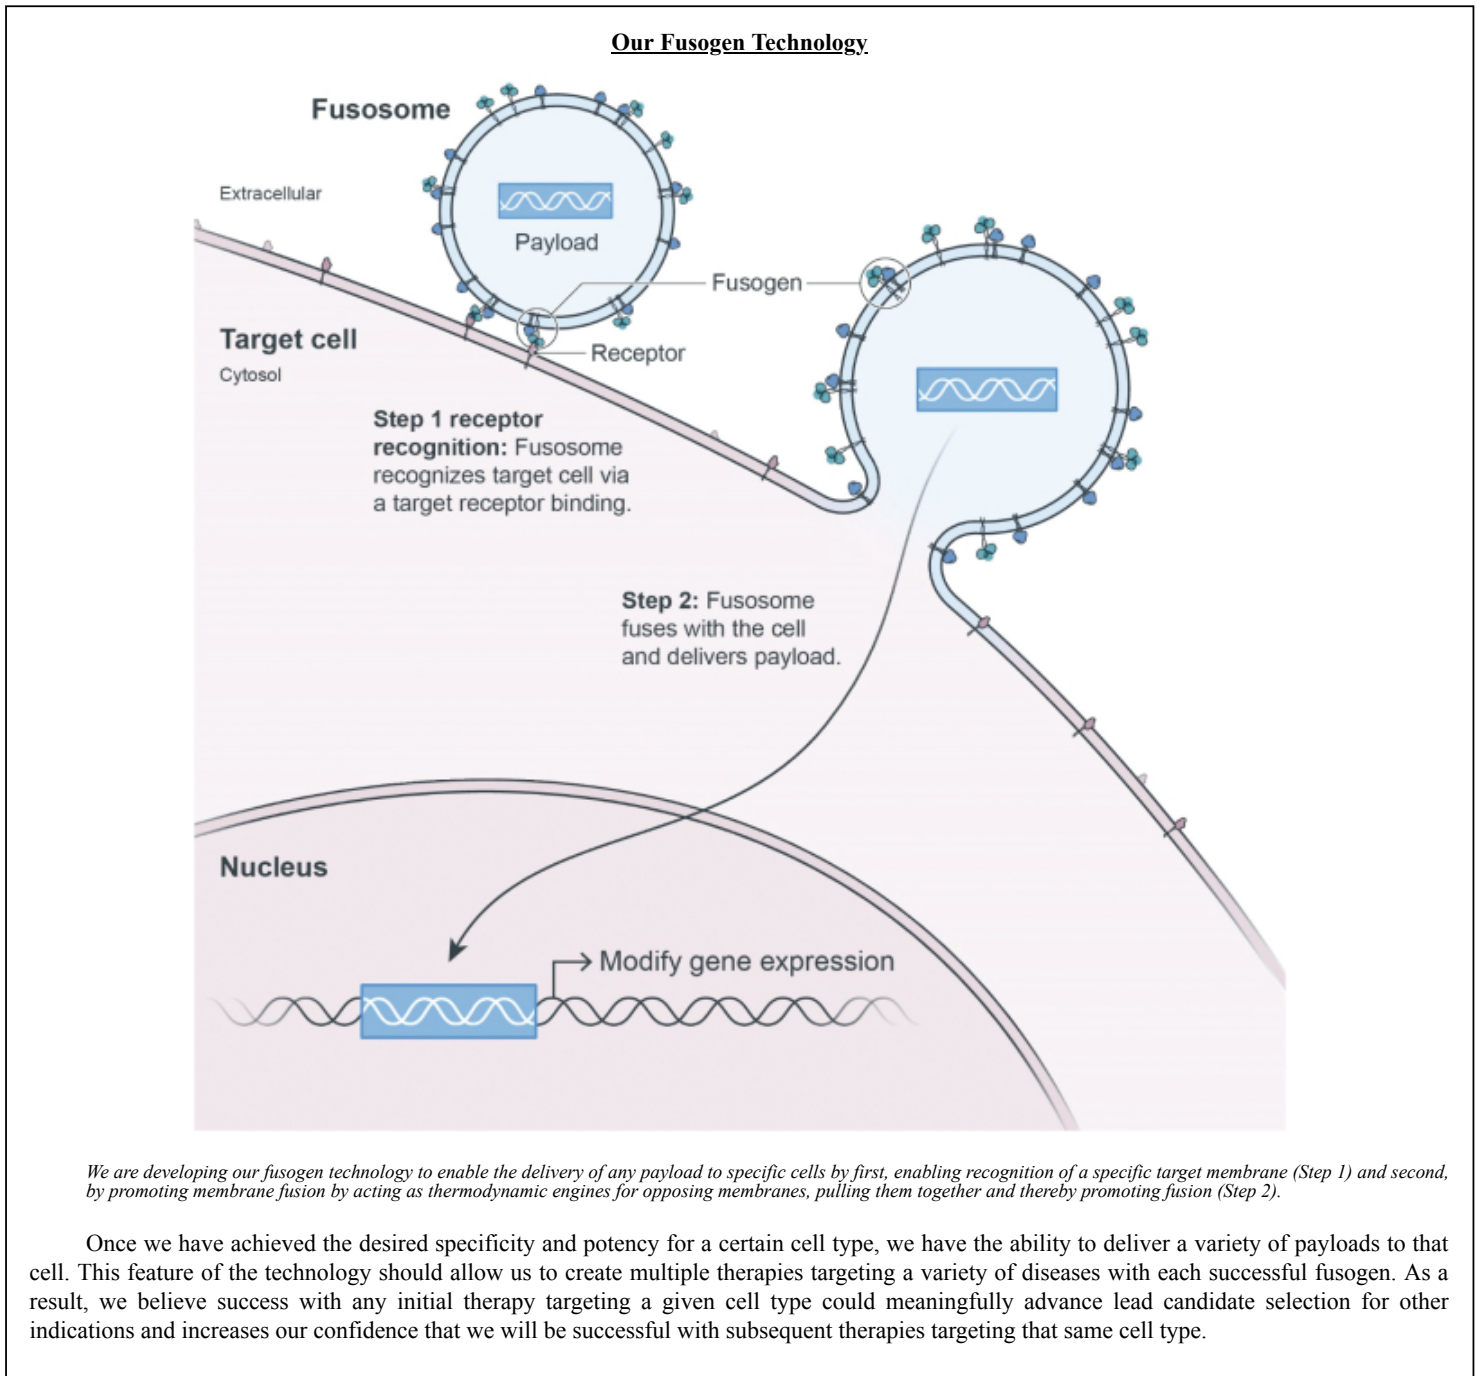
Our Fusogen Technology

Fusosome

Extracellular

Payload

Fusogen

Receptor

Target cell

Cytosol

Step 1 receptor recognition: Fusosome recognizes target cell via a target receptor binding.

Step 2: Fusosome fuses with the cell and delivers payload.

Nucleus

Modify gene expression

We are developing our fusogen technology to enable the delivery of any payload to specific cells by first, enabling recognition of a specific target membrane (Step 1) and second, by promoting membrane fusion by acting as thermodynamic engines for opposing membranes, pulling them together and thereby promoting fusion (Step 2).

Once we have achieved the desired specificity and potency for a certain cell type, we have the ability to deliver a variety of payloads to that cell. This feature of the technology should allow us to create multiple therapies targeting a variety of diseases with each successful fusogen. As a result, we believe success with any initial therapy targeting a given cell type could meaningfully advance lead candidate selection for other indications and increases our confidence that we will be successful with subsequent therapies targeting that same cell type.